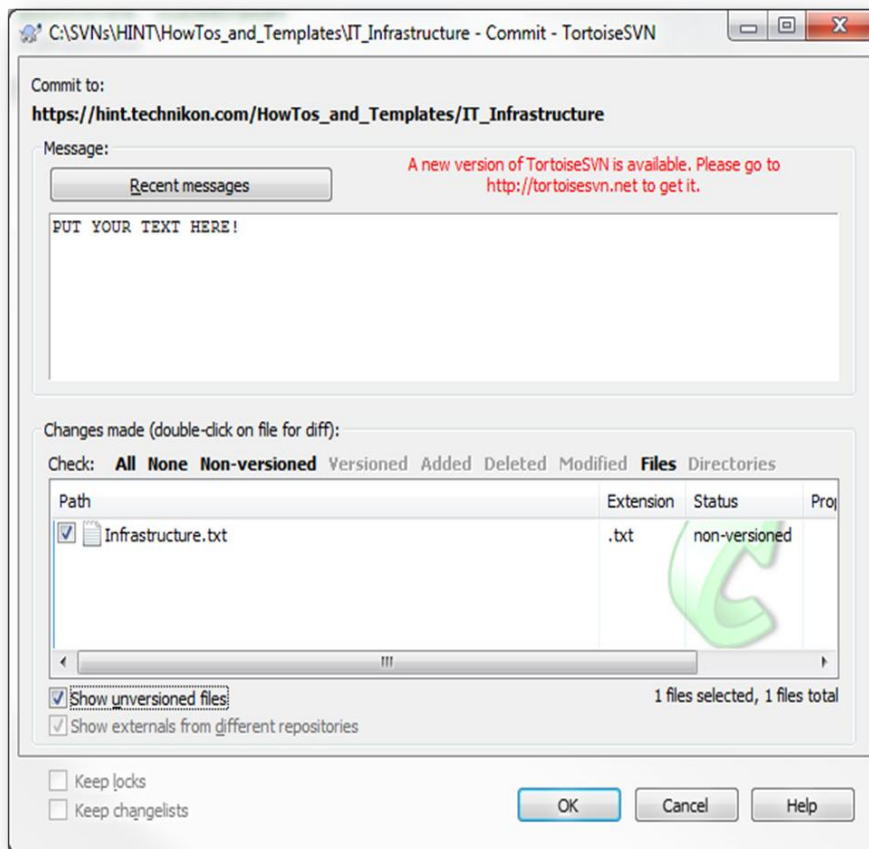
C:\SVNs\HINT\HowTos_and_Templates\IT_Infrastructure - Commit - TortoiseSVN

Commit to:
https://hint.technikon.com/HowTos_and_Templates/IT_Infrastructure

Message:
Recent messages
A new version of TortoiseSVN is available. Please go to http://tortoisesvn.net to get it.

PUT YOUR TEXT HERE!

Changes made (double-click on file for diff):
Check: All None Non-versioned Versioned Added Deleted Modified Files Directories

| Path | Extension | Status | Pro |
|---|---|---|---|
| Infrastructure.txt | .txt | non-versioned | |

Show unversioned files
1 files selected, 1 files total
Show externals from different repositories

Keep locks
Keep changelists
OK
Cancel
Help